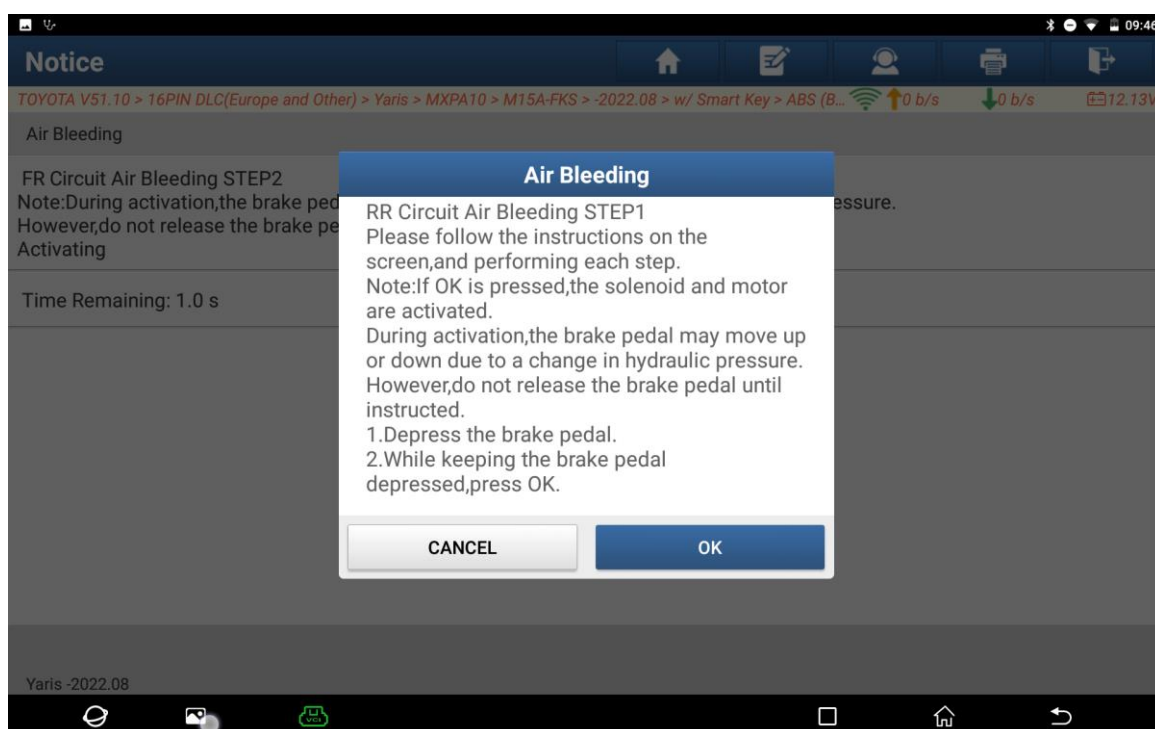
09:46

Notice

TOYOTA V51.10 > 16PIN DLC(Europe and Other) > Yaris > MXPA10 > M15A-FKS > -2022.08 > w/ Smart Key > ABS (B... 0 b/s 0 b/s 12.13V

Air Bleeding

FR Circuit Air Bleeding STEP2
Note:During activation,the brake ped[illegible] essure.
However,do not release the brake pe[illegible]
Activating

Time Remaining: 1.0 s

Air Bleeding

RR Circuit Air Bleeding STEP1
Please follow the instructions on the screen,and performing each step.
Note:If OK is pressed,the solenoid and motor are activated.
During activation,the brake pedal may move up or down due to a change in hydraulic pressure.
However,do not release the brake pedal until instructed.
1.Depress the brake pedal.
2.While keeping the brake pedal depressed,press OK.

CANCEL

OK

Yaris -2022.08

VCI